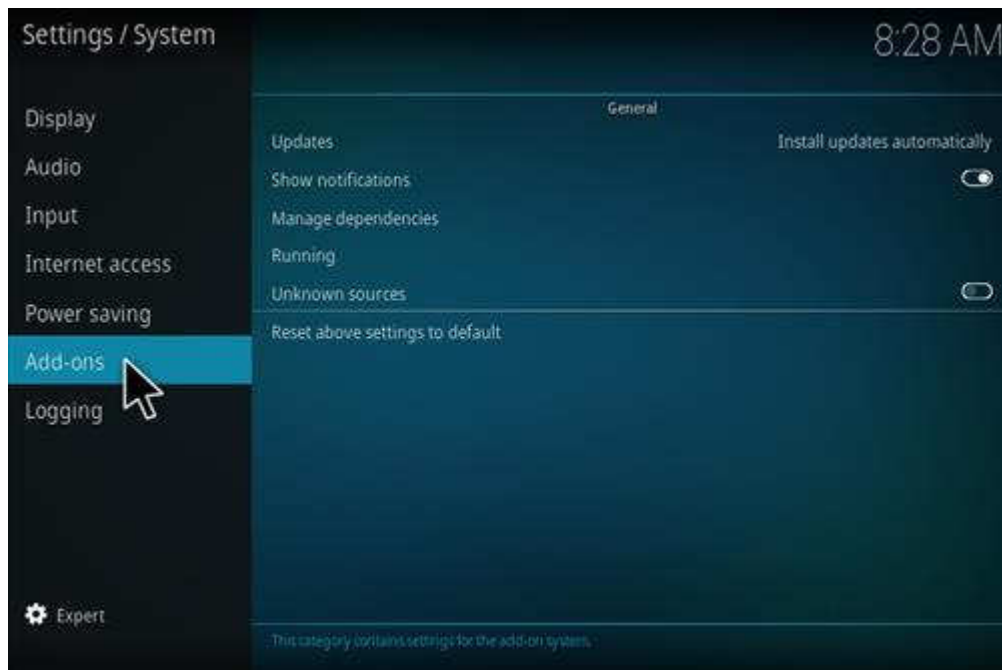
Settings / System

8:28 AM

Display
Audio
Input
Internet access
Power saving
Add-ons
Logging

Expert

General

Updates — Install updates automatically
Show notifications
Manage dependencies
Running
Unknown sources

Reset above settings to default

This category contains settings for the add-on system.